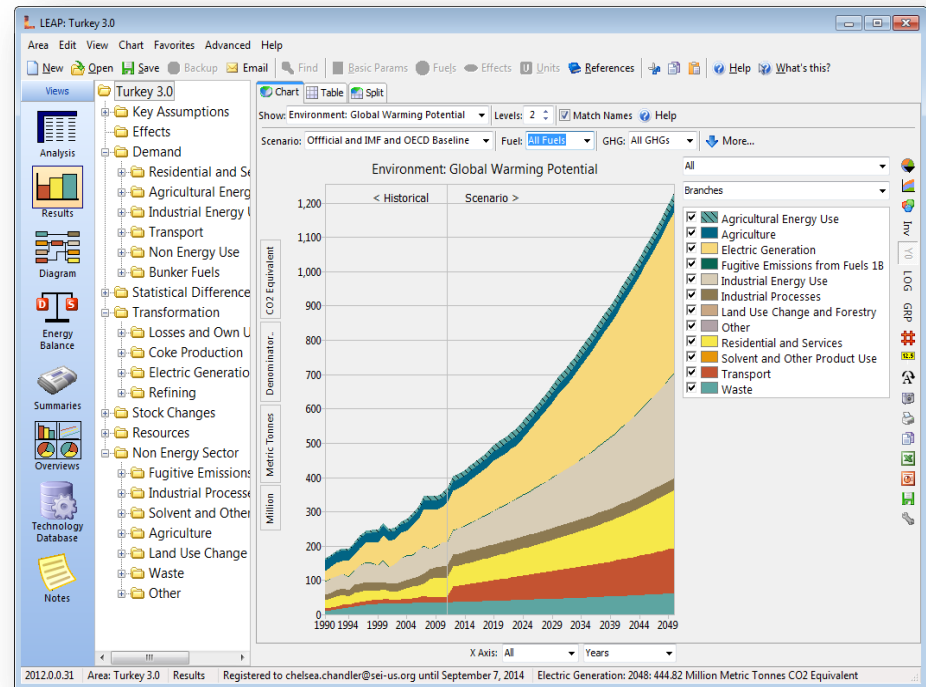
LEAP: Turkey 3.0

Area Edit View Chart Favorites Advanced Help

New Open Save Backup Email Find Basic Params Fuels Effects Units References Help What's this?

Views

Analysis

Results

Diagram

Energy Balance

Summaries

Overviews

Technology Database

Notes

Turkey 3.0
Key Assumptions
Effects
Demand
Residential and Se
Agricultural Energ
Industrial Energy U
Transport
Non Energy Use
Bunker Fuels
Statistical Difference
Transformation
Losses and Own U
Coke Production
Electric Generatio
Refining
Stock Changes
Resources
Non Energy Sector
Fugitive Emissions
Industrial Processe
Solvent and Other
Agriculture
Land Use Change
Waste
Other

Chart Table Split

Show: Environment: Global Warming Potential Levels: 2 Match Names Help

Scenario: Offficial and IMF and OECD Baseline Fuel: All Fuels GHG: All GHGs More...

Environment: Global Warming Potential

< Historical Scenario >

CO2 Equivalent

Denominator..

Metric Tonnes

Million

1,200
1,100
1,000
900
800
700
600
500
400
300
200
100
0

1990 1994 1999 2004 2009 2014 2019 2024 2029 2034 2039 2044 2049

All

Branches

Agricultural Energy Use
Agriculture
Electric Generation
Fugitive Emissions from Fuels 1B
Industrial Energy Use
Industrial Processes
Land Use Change and Forestry
Other
Residential and Services
Solvent and Other Product Use
Transport
Waste

Inv
YO
LOG
GRP

X Axis: All Years

2012.0.0.31 Area: Turkey 3.0 Results Registered to chelsea.chandler@sei-us.org until September 7, 2014 Electric Generation: 2048: 444.82 Million Metric Tonnes CO2 Equivalent